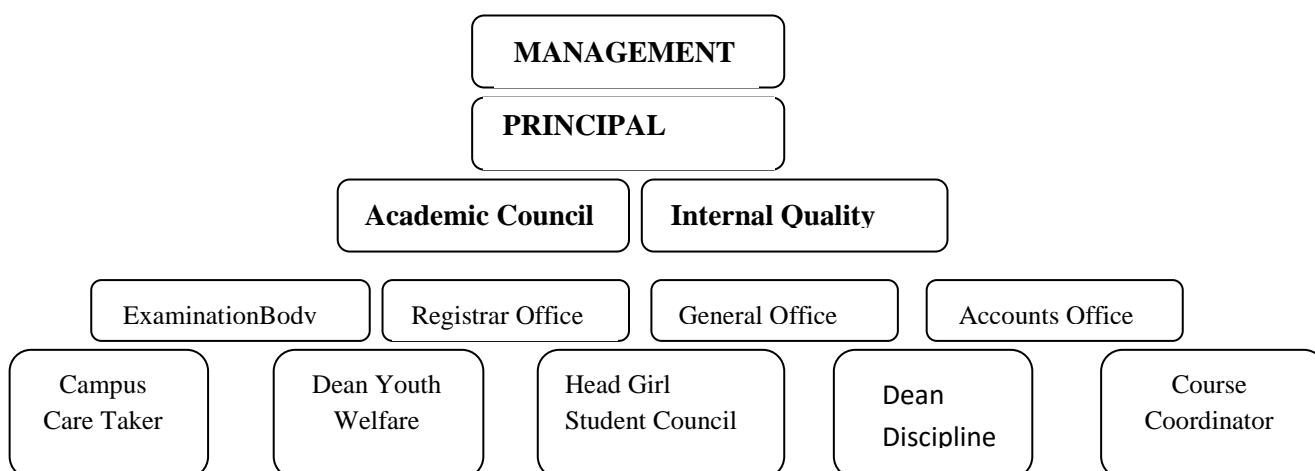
MANAGEMENT

PRINCIPAL

Academic Council

Internal Quality

ExaminationBodv

Registrar Office

General Office

Accounts Office

Campus Care Taker

Dean Youth Welfare

Head Girl Student Council

Dean Discipline

Course Coordinator